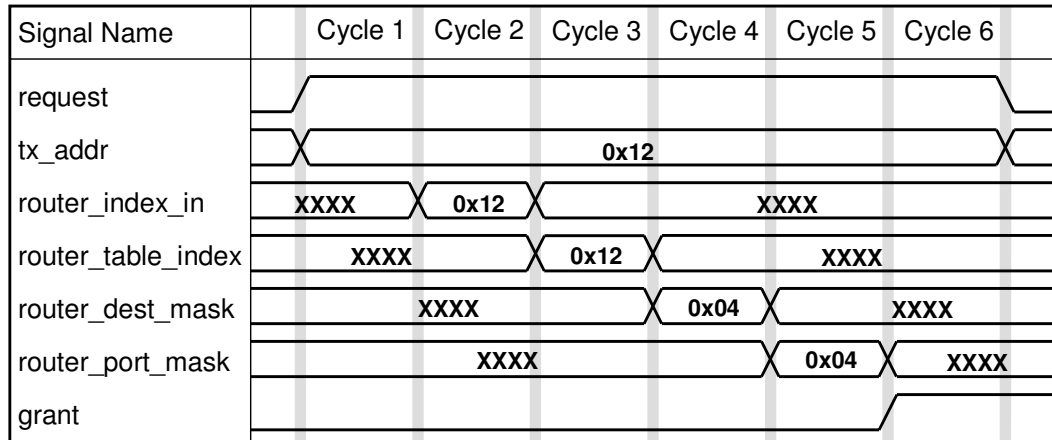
| Signal Name | Cycle 1 | Cycle 2 | Cycle 3 | Cycle 4 | Cycle 5 | Cycle 6 |
|---|---|---|---|---|---|---|
| request | | | | | | |
| tx_addr | 0x12 | | | | | |
| router_index_in | XXXX | 0x12 | XXXX | | | |
| router_table_index | XXXX | | 0x12 | XXXX | | |
| router_dest_mask | XXXX | | | 0x04 | XXXX | |
| router_port_mask | XXXX | | | | 0x04 | XXXX |
| grant | | | | | | |